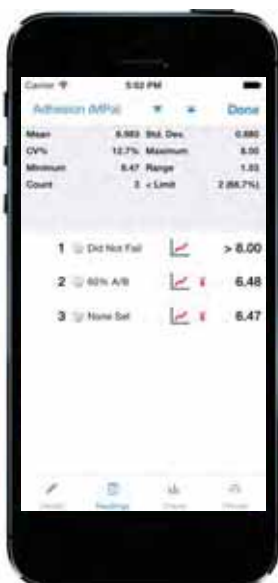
Carrier
5:02 PM

Adhesion (MPa)
Done

| | | | |
|---|---|---|---|
| Mean | 6.983 | Std. Dev. | 0.880 |
| CV% | 12.7% | Maximum | 8.00 |
| Minimum | 6.47 | Range | 1.53 |
| Count | 3 | < Limit | 2 (66.7%) |

1 Did Not Fail > 8.00
2 60% A/B 6.48
3 None Set 6.47

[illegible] Readings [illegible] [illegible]